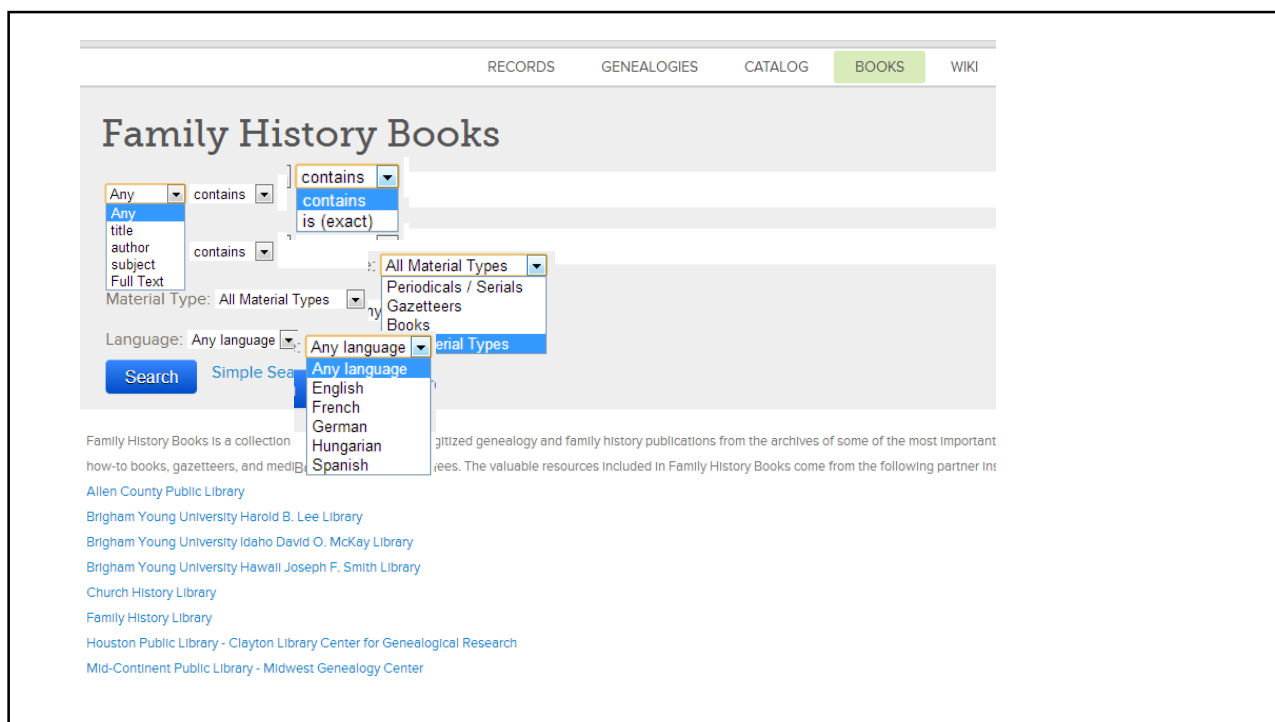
RECORDS GENEALOGIES CATALOG BOOKS WIKI

Family History Books

contains
contains
is (exact)

Any contains
Any
title
author
subject
Full Text

contains

All Material Types
Periodicals / Serials
Gazetteers
Books
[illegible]erial Types

Material Type: All Material Types

Language: Any language
Any language
Any language
English
French
German
Hungarian
Spanish

Search Simple Sea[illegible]

Family History Books is a collection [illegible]gitized genealogy and family history publications from the archives of some of the most important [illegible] how-to books, gazetteers, and medi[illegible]ees. The valuable resources included in Family History Books come from the following partner ins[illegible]

Allen County Public Library
Brigham Young University Harold B. Lee Library
Brigham Young University Idaho David O. McKay Library
Brigham Young University Hawaii Joseph F. Smith Library
Church History Library
Family History Library
Houston Public Library - Clayton Library Center for Genealogical Research
Mid-Continent Public Library - Midwest Genealogy Center